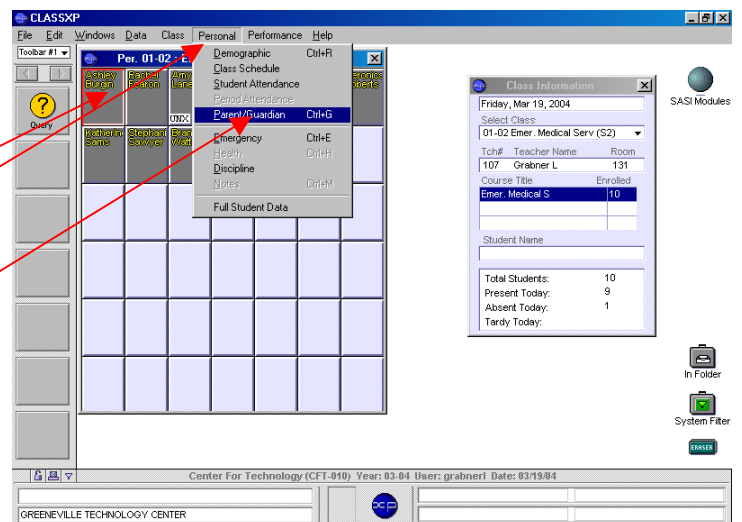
CLASSXP

File Edit Windows Data Class Personal Performance Help

Toolbar #1

Query

Per. 01-02 - E

Ashley Burgin
Rachel Pearon
Amy Lane
UNX
Veronica Roberts
Katherine Sams
Stephanie Sawyer
Eran Watt

Demographic Ctrl+R
Class Schedule
Student Attendance
Period Attendance
Parent/Guardian Ctrl+G
Emergency Ctrl+E
Health Ctrl+H
Discipline
Notes Ctrl+M
Full Student Data

Class Information

Friday, Mar 19, 2004

Select Class
01-02 Emer. Medical Serv (S2)

| Tch# | Teacher Name | Room |
|---|---|---|
| 107 | Grabner L | 131 |

| Course Title | Enrolled |
|---|---|
| Emer. Medical S | 10 |

Student Name

Total Students: 10
Present Today: 9
Absent Today: 1
Tardy Today:

SASI Modules

In Folder

System Filter

ERASER

Center For Technology (CFT-010) Year: 03-04 User: grabnerl Date: 03/19/04

GREENEVILLE TECHNOLOGY CENTER